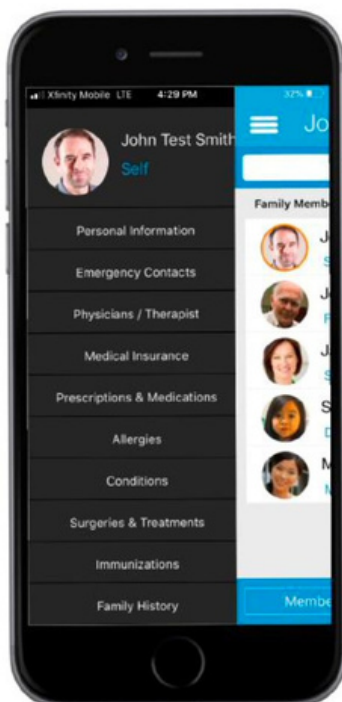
Xfinity Mobile LTE 4:29 PM 32%

John Test Smith
Self

Personal Information
Emergency Contacts
Physicians / Therapist
Medical Insurance
Prescriptions & Medications
Allergies
Conditions
Surgeries & Treatments
Immunizations
Family History

Jo

Family Memb

J
S
J
F
J
S
S
D
M
N

Membe